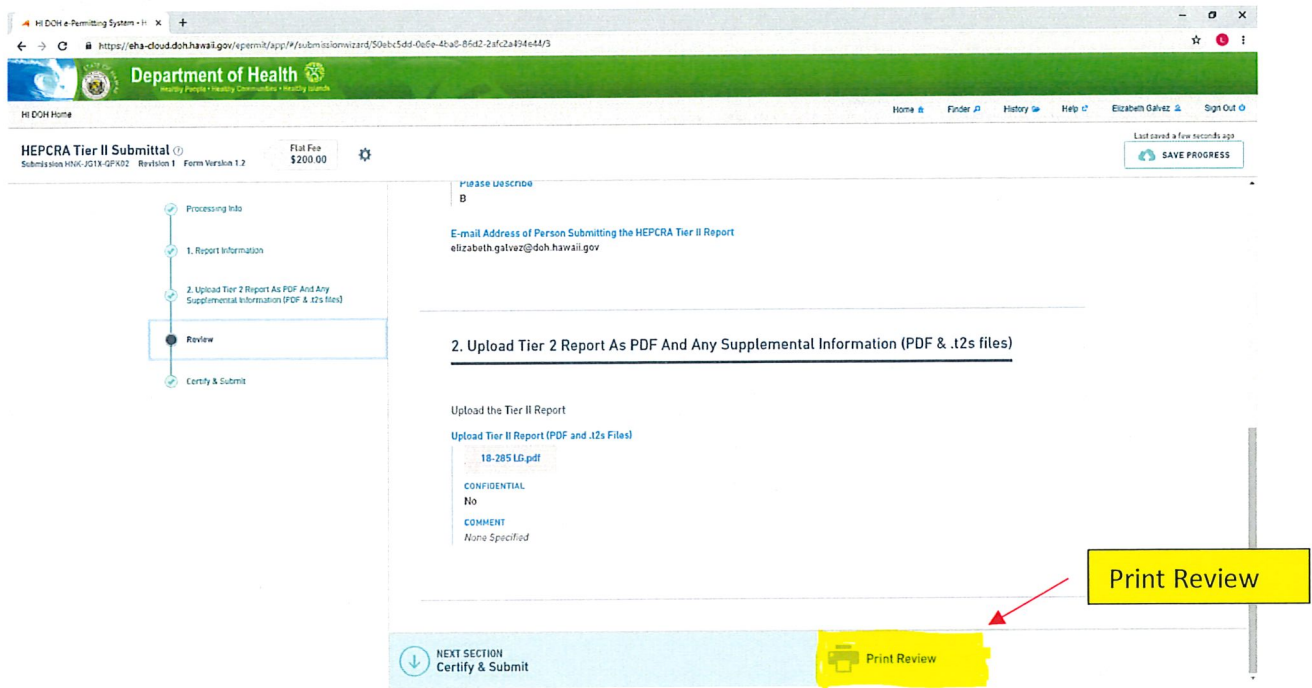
HI DOH e-Permitting System • H ×
+
https://eha-cloud.doh.hawaii.gov/epermit/app/#/submissionwizard/50ebc5dd-0e6e-4ba8-86d2-2afc2a494e44/3

Department of Health
Healthy People • Healthy Communities • Healthy Islands

HI DOH Home
Home Finder History Help Elizabeth Galvez Sign Out

HEPCRA Tier II Submittal
Submission HNK-JG1X-GFX02 Revision 1 Form Version 1.2
Flat Fee $200.00
Last saved a few seconds ago
SAVE PROGRESS

Processing Info
1. Report Information
2. Upload Tier 2 Report As PDF And Any Supplemental Information (PDF & .t2s files)
Review
Certify & Submit

Please Describe
B

E-mail Address of Person Submitting the HEPCRA Tier II Report
elizabeth.galvez@doh.hawaii.gov

2. Upload Tier 2 Report As PDF And Any Supplemental Information (PDF & .t2s files)

Upload the Tier II Report

Upload Tier II Report (PDF and .t2s Files)
18-285 LG.pdf

CONFIDENTIAL
No

COMMENT
None Specified

Print Review

NEXT SECTION
Certify & Submit

Print Review